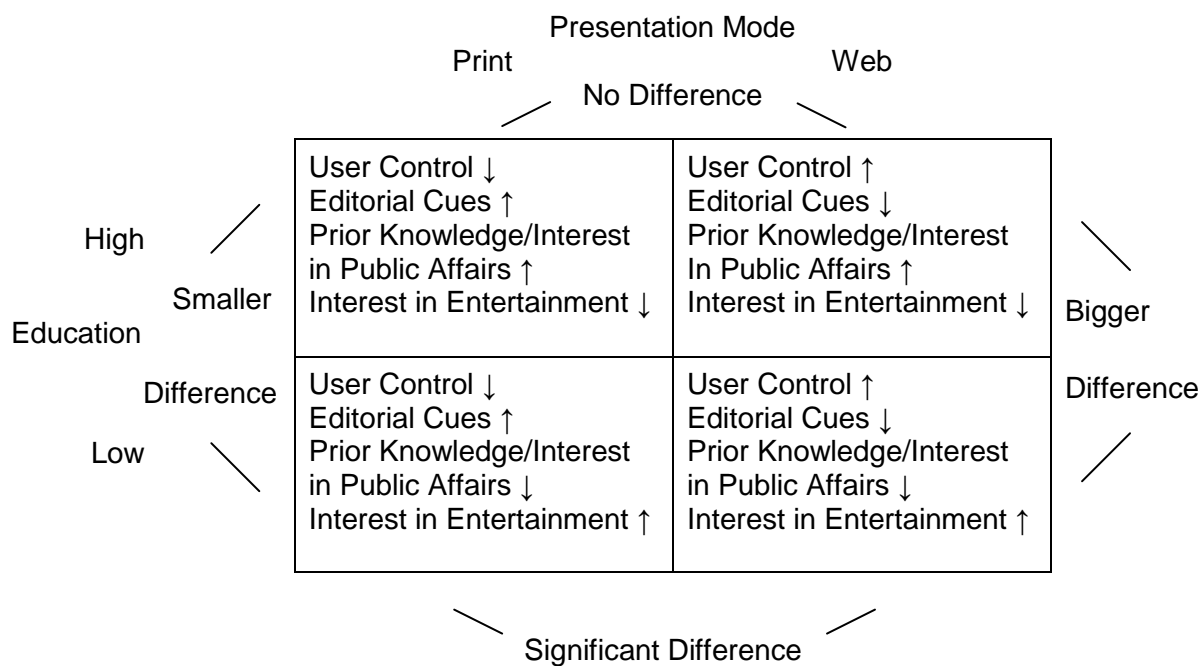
Presentation Mode

Print

Web

No Difference

High

Smaller

Education

Difference

Low

| User Control ↓<br>Editorial Cues ↑<br>Prior Knowledge/Interest in Public Affairs ↑<br>Interest in Entertainment ↓ | User Control ↑<br>Editorial Cues ↓<br>Prior Knowledge/Interest In Public Affairs ↑<br>Interest in Entertainment ↓ |
|---|---|
| User Control ↓<br>Editorial Cues ↑<br>Prior Knowledge/Interest in Public Affairs ↓<br>Interest in Entertainment ↑ | User Control ↑<br>Editorial Cues ↓<br>Prior Knowledge/Interest in Public Affairs ↓<br>Interest in Entertainment ↑ |

Bigger

Difference

Significant Difference